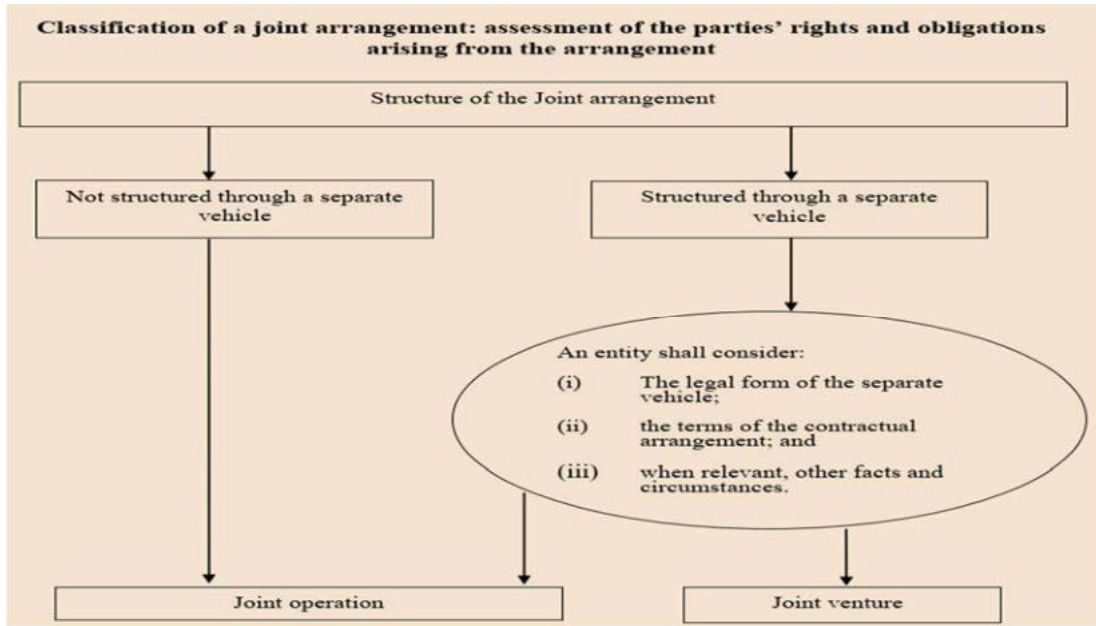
Classification of a joint arrangement: assessment of the parties' rights and obligations arising from the arrangement

Structure of the Joint arrangement

Not structured through a separate vehicle

Structured through a separate vehicle

An entity shall consider:

(i) The legal form of the separate vehicle;

(ii) the terms of the contractual arrangement; and

(iii) when relevant, other facts and circumstances.

Joint operation

Joint venture